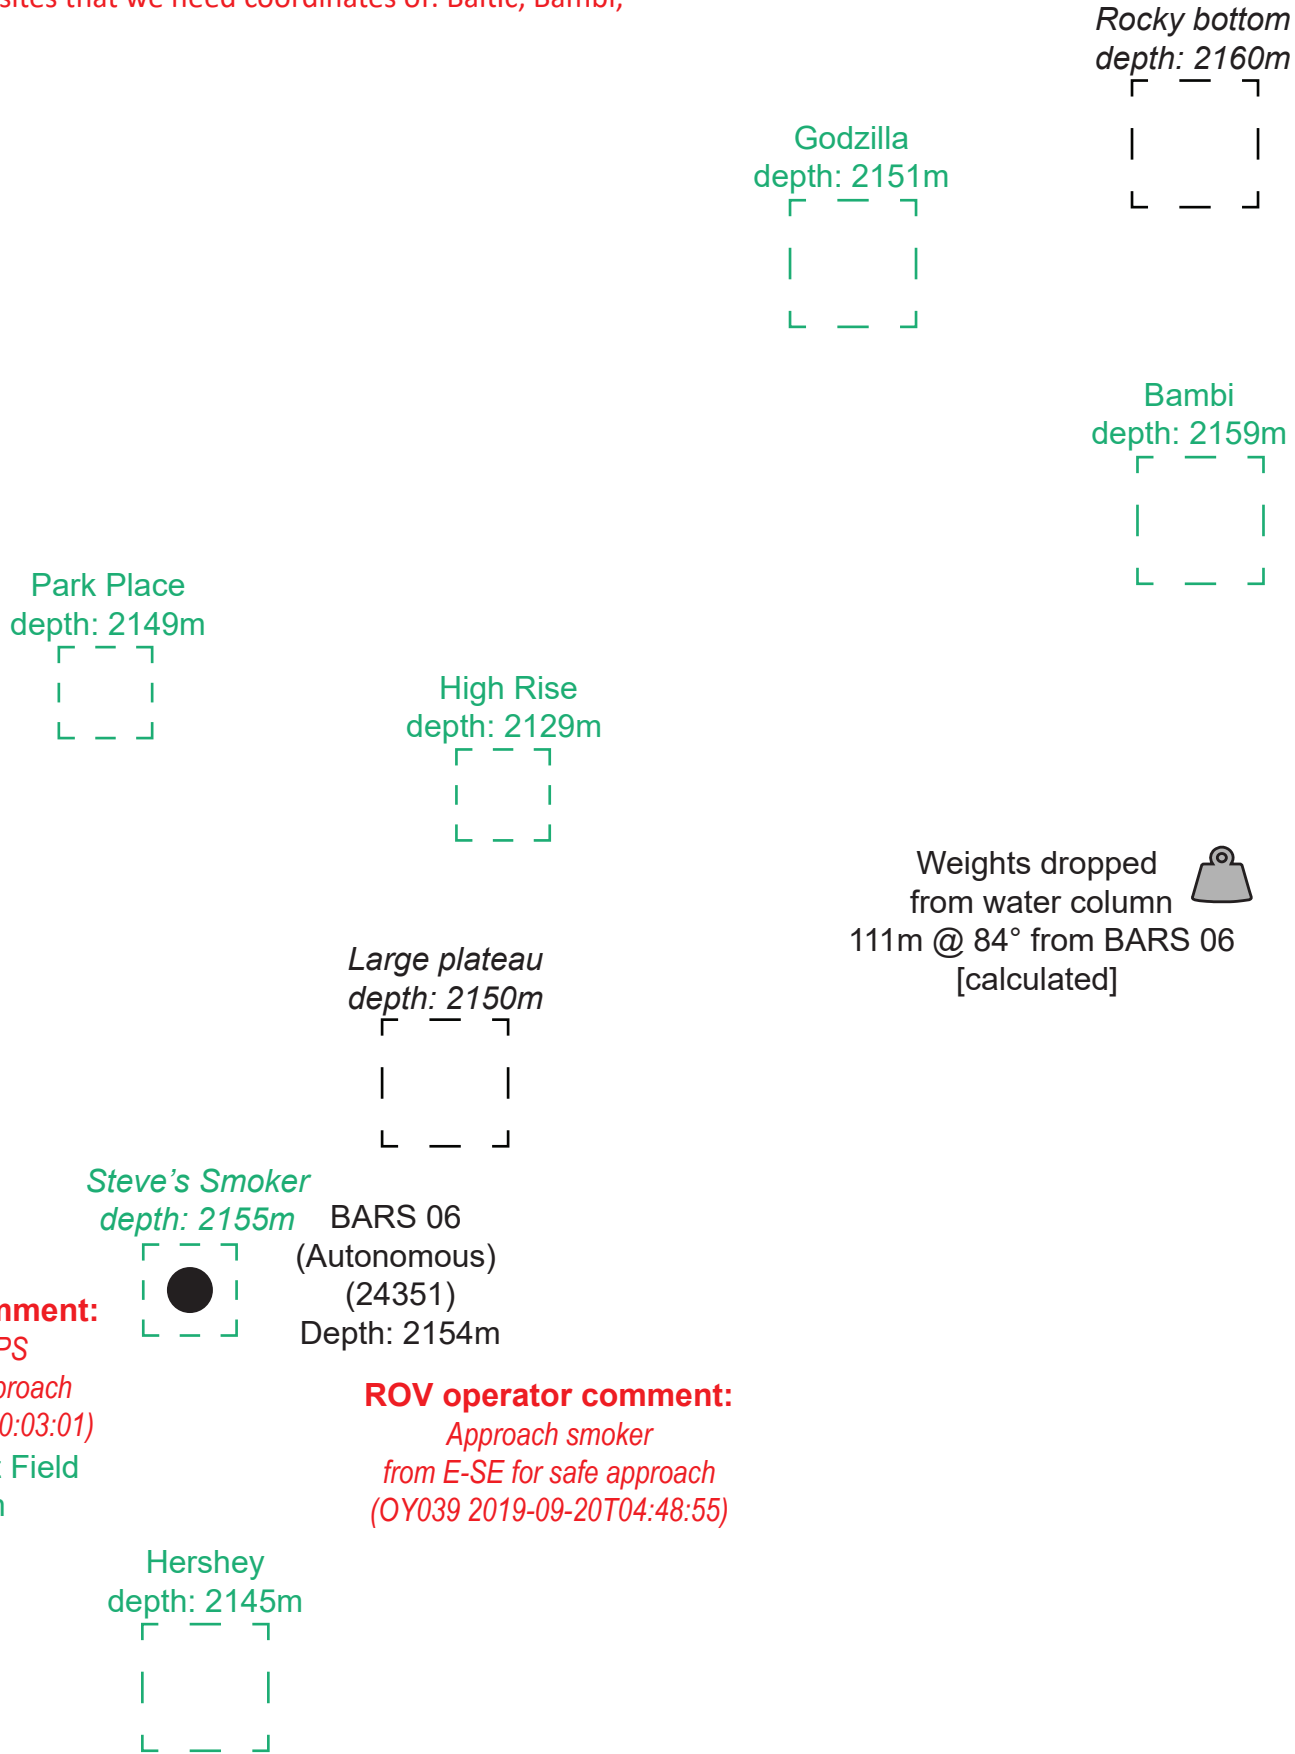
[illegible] that we need coordinates of: Baltic, Bambi,

Rocky bottom
depth: 2160m

Godzilla
depth: 2151m

Bambi
depth: 2159m

Park Place
depth: 2149m

High Rise
depth: 2129m

Weights dropped
from water column
111m @ 84° from BARS 06
[calculated]

Large plateau
depth: 2150m

Steve's Smoker
depth: 2155m

BARS 06
(Autonomous)
(24351)
Depth: 2154m

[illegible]ment:
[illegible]PS
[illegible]roach
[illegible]0:03:01)
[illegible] Field
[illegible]

ROV operator comment:
Approach smoker
from E-SE for safe approach
(OY039 2019-09-20T04:48:55)

Hershey
depth: 2145m